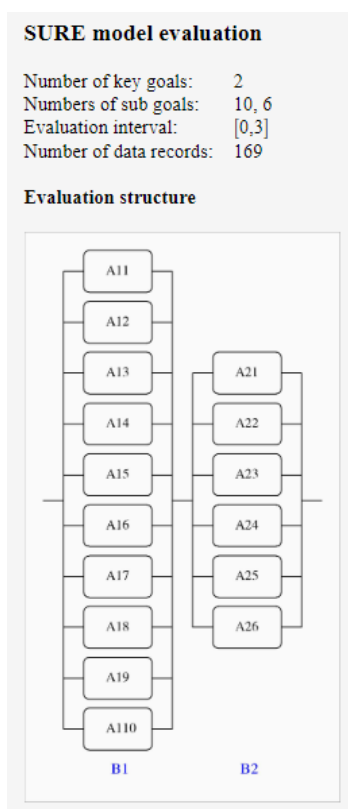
SURE model evaluation

| | |
|---|---|
| Number of key goals: | 2 |
| Numbers of sub goals: | 10, 6 |
| Evaluation interval: | [0,3] |
| Number of data records: | 169 |

Evaluation structure

A11
A12
A13
A14
A15
A16
A17
A18
A19
A110

B1

A21
A22
A23
A24
A25
A26

B2